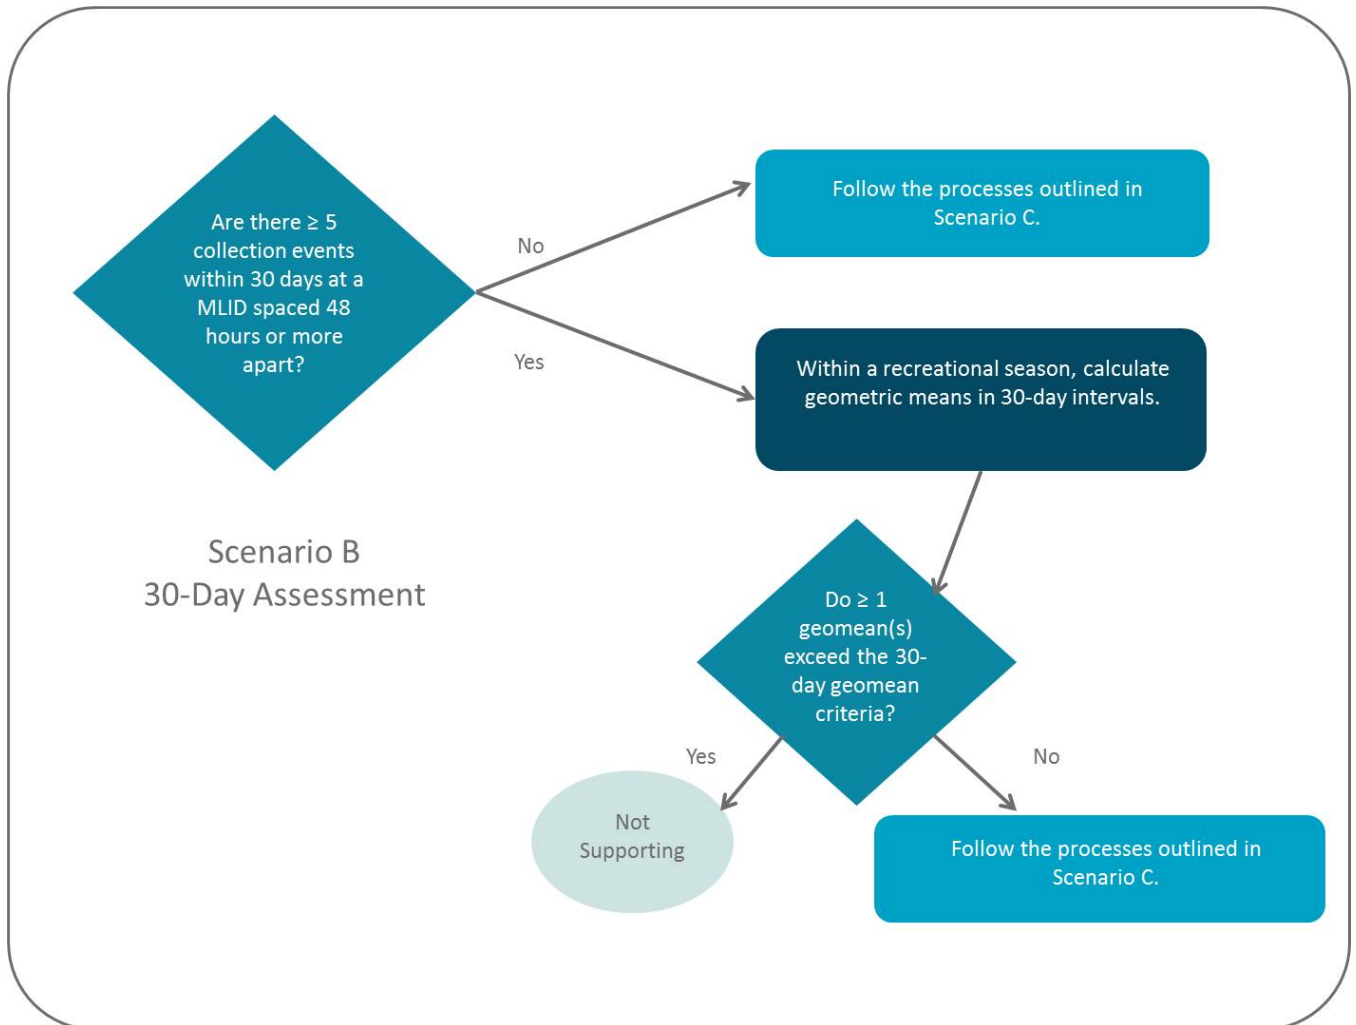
Are there ≥ 5 collection events within 30 days at a MLID spaced 48 hours or more apart?

No

Follow the processes outlined in Scenario C.

Yes

Within a recreational season, calculate geometric means in 30-day intervals.

Scenario B
30-Day Assessment

Do ≥ 1 geomean(s) exceed the 30-day geomean criteria?

Yes

Not Supporting

No

Follow the processes outlined in Scenario C.